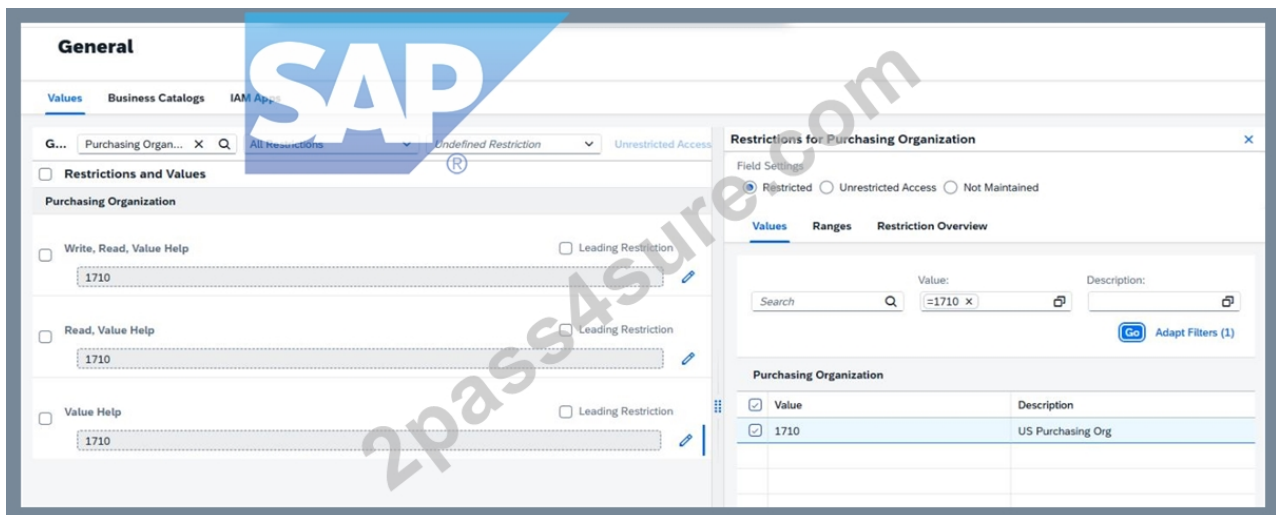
General

Values Business Catalogs IAM Apps

SAP ®

2pass4sure.com

G... Purchasing Organ... × All Restrictions Undefined Restriction Unrestricted Access

Restrictions and Values

Purchasing Organization

Write, Read, Value Help Leading Restriction
1710

Read, Value Help Leading Restriction
1710

Value Help Leading Restriction
1710

Restrictions for Purchasing Organization ×

Field Settings:
Restricted Unrestricted Access Not Maintained

Values Ranges Restriction Overview

Value: Description:
Search =1710 ×

Go Adapt Filters (1)

Purchasing Organization

| Value | Description |
|---|---|
| 1710 | US Purchasing Org |